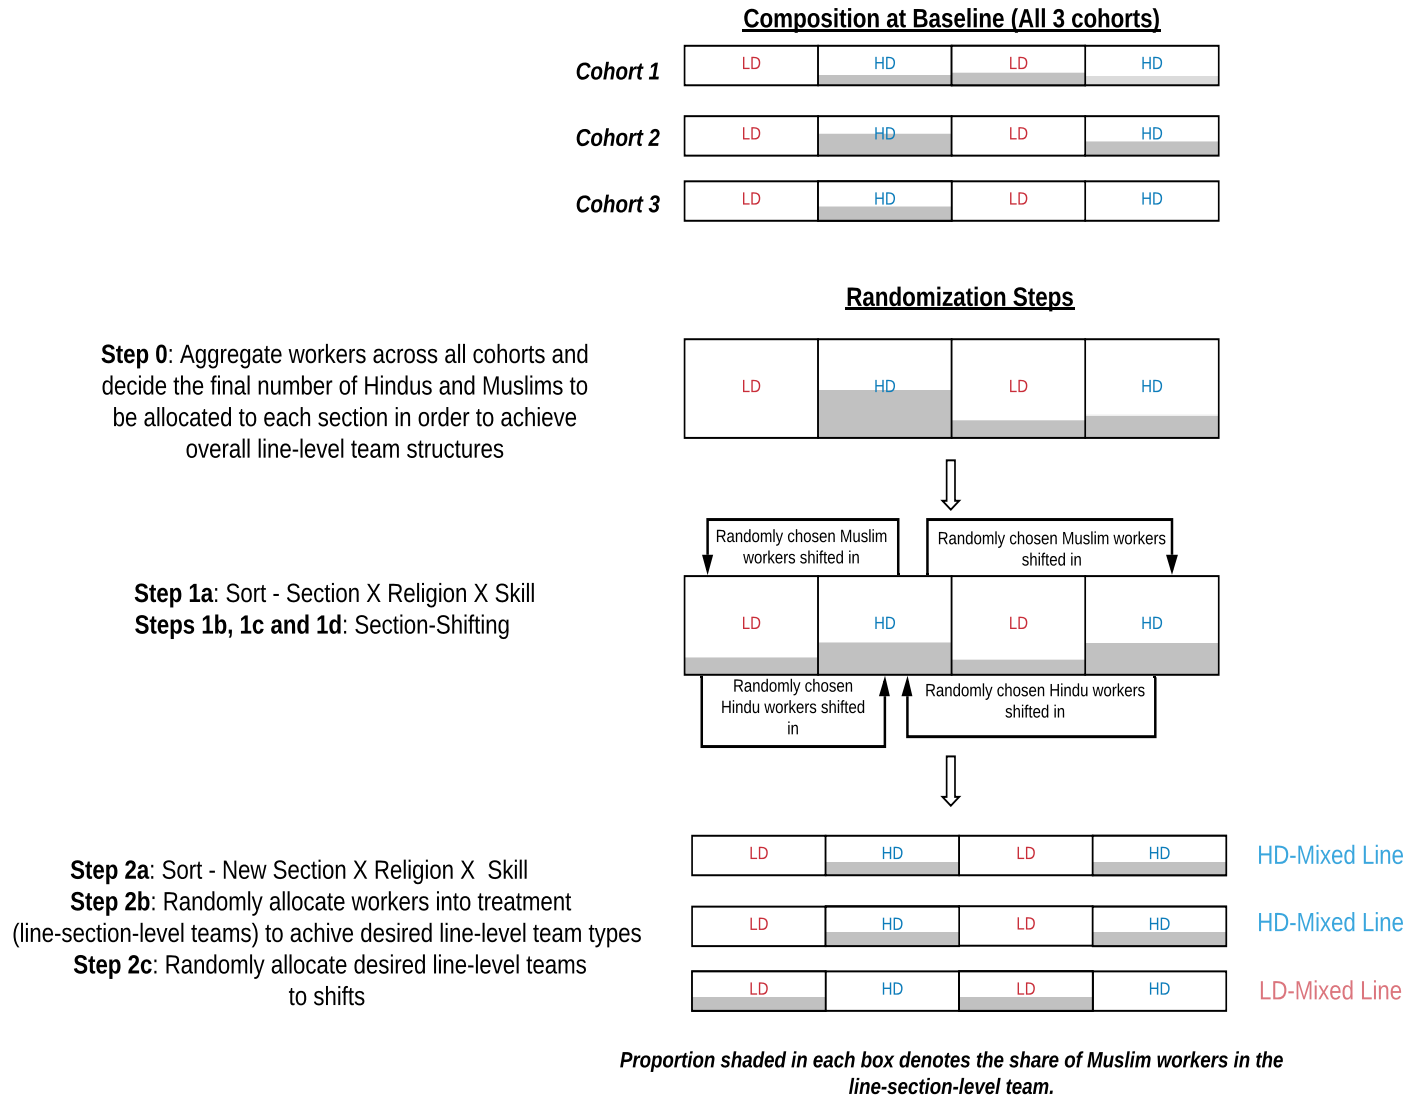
Composition at Baseline (All 3 cohorts)

Cohort 1
| LD | HD | LD | HD |

Cohort 2
| LD | HD | LD | HD |

Cohort 3
| LD | HD | LD | HD |

Randomization Steps

Step 0: Aggregate workers across all cohorts and decide the final number of Hindus and Muslims to be allocated to each section in order to achieve overall line-level team structures

| LD | HD | LD | HD |

Randomly chosen Muslim workers shifted in

Randomly chosen Muslim workers shifted in

Step 1a: Sort - Section X Religion X Skill
Steps 1b, 1c and 1d: Section-Shifting

| LD | HD | LD | HD |

Randomly chosen Hindu workers shifted in

Randomly chosen Hindu workers shifted in

Step 2a: Sort - New Section X Religion X Skill
Step 2b: Randomly allocate workers into treatment (line-section-level teams) to achive desired line-level team types
Step 2c: Randomly allocate desired line-level teams to shifts

| LD | HD | LD | HD | HD-Mixed Line

| LD | HD | LD | HD | HD-Mixed Line

| LD | HD | LD | HD | LD-Mixed Line

Proportion shaded in each box denotes the share of Muslim workers in the line-section-level team.